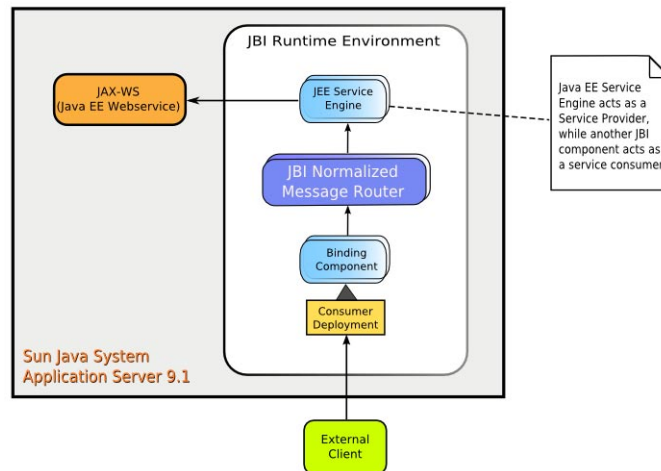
JBI Runtime Environment

JAX-WS
(Java EE Webservice)

JEE Service
Engine

Java EE Service Engine acts as a Service Provider, while another JBI component acts as a service consumer

JBI Normalized
Message Router

Binding
Component

Consumer
Deployment

Sun Java System
Application Server 9.1

External
Client